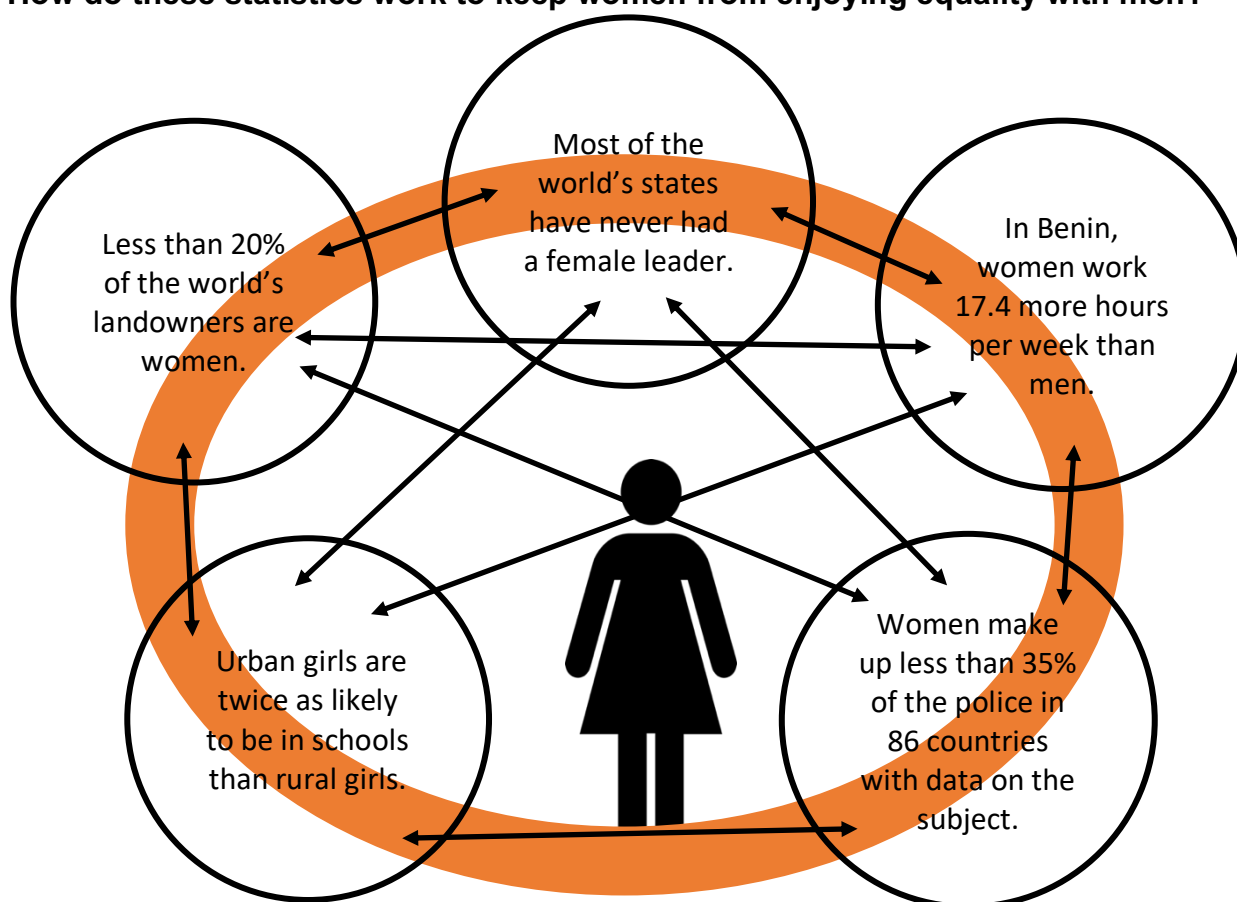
How do these statistics work to keep women from enjoying equality with men?

Most of the world's states have never had a female leader.

Less than 20% of the world's landowners are women.

In Benin, women work 17.4 more hours per week than men.

Urban girls are twice as likely to be in schools than rural girls.

Women make up less than 35% of the police in 86 countries with data on the subject.